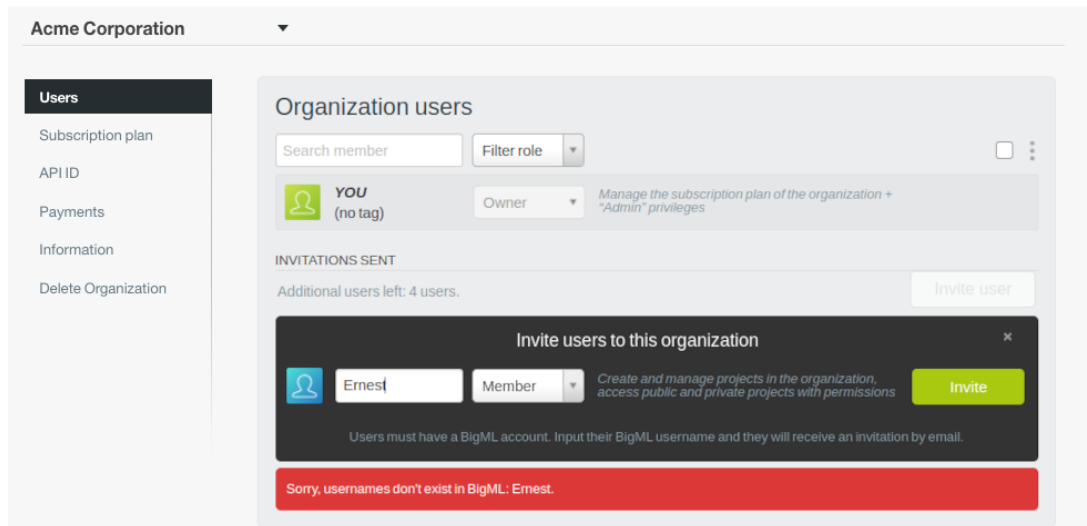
Acme Corporation

Users
Subscription plan
API ID
Payments
Information
Delete Organization

Organization users

Search member
Filter role

YOU
(no tag)
Owner
Manage the subscription plan of the organization + "Admin" privileges

INVITATIONS SENT
Additional users left: 4 users.
Invite user

Invite users to this organization
×
Ernest
Member
Create and manage projects in the organization, access public and private projects with permissions
Invite
Users must have a BigML account. Input their BigML username and they will receive an invitation by email.

Sorry, usernames don't exist in BigML: Ernest.